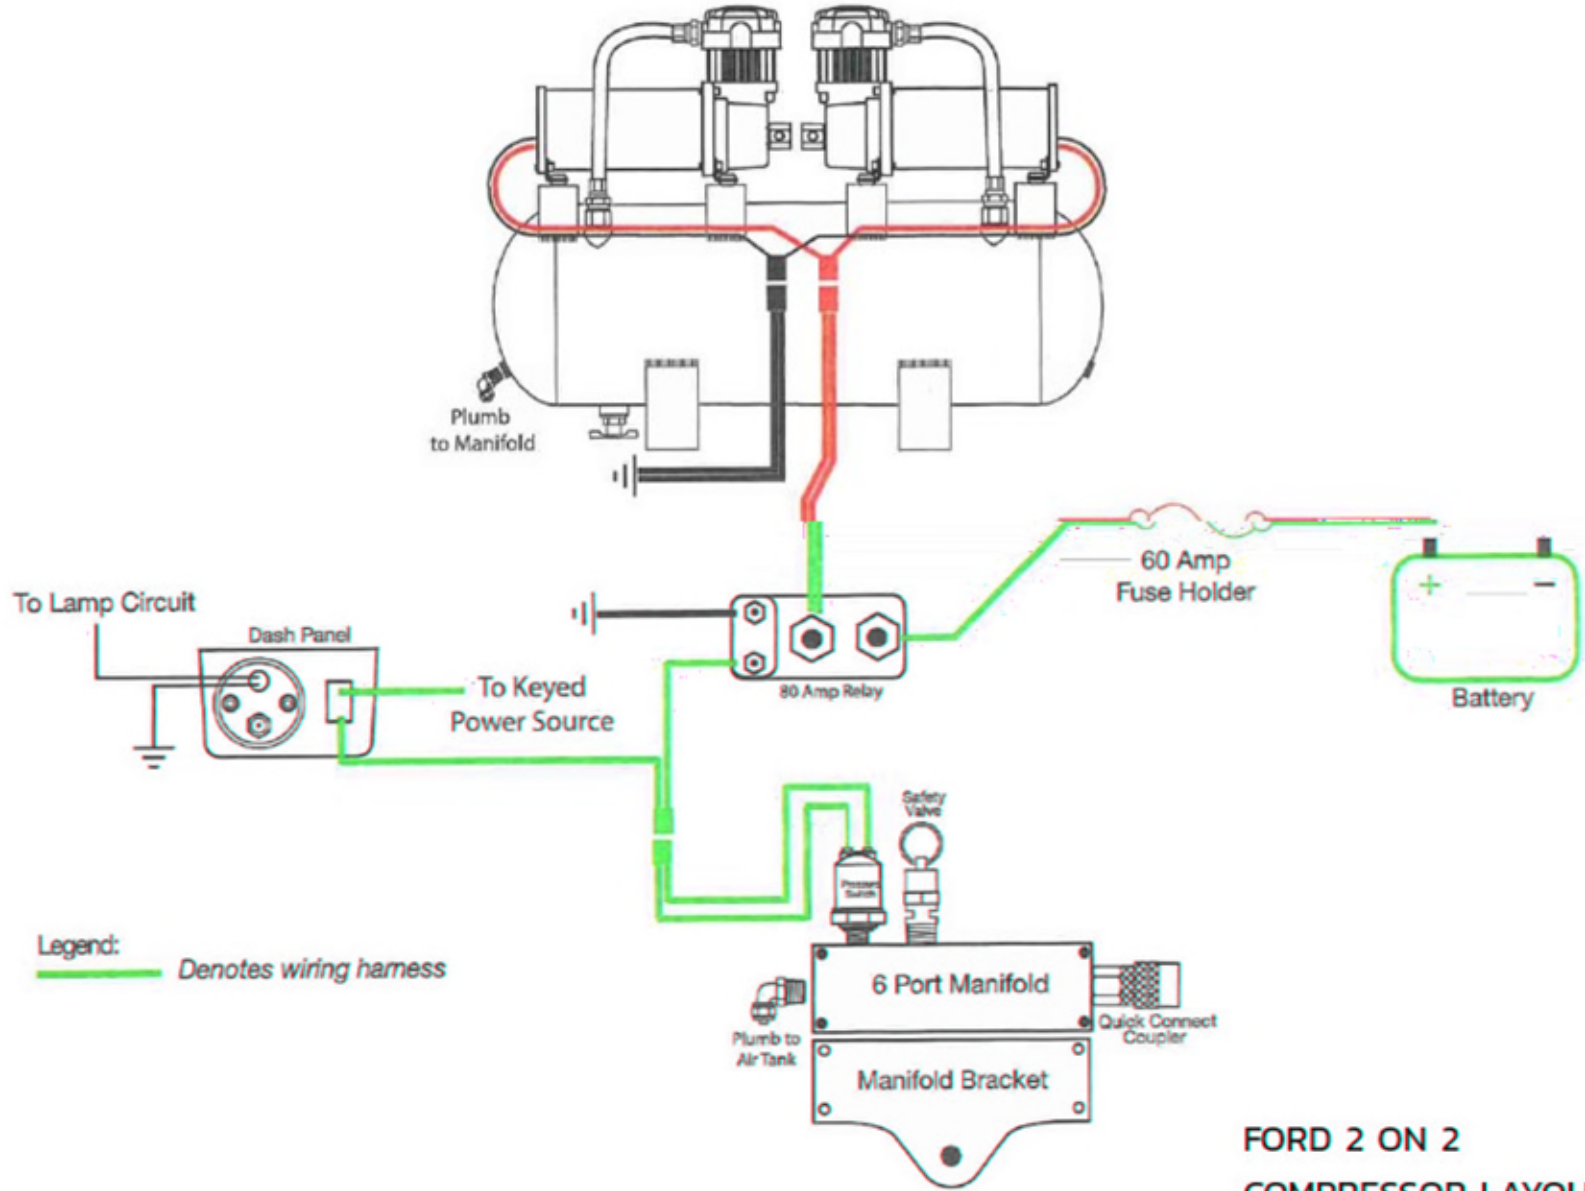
Plumb to Manifold

60 Amp Fuse Holder

To Lamp Circuit

Dash Panel

80 Amp Relay

To Keyed Power Source

Battery

+

−

Safety Valve

Pressure Switch

Legend:

Denotes wiring harness

6 Port Manifold

Quick Connect Coupler

Plumb to Air Tank

Manifold Bracket

FORD 2 ON 2

COMPRESSOR LAYOU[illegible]